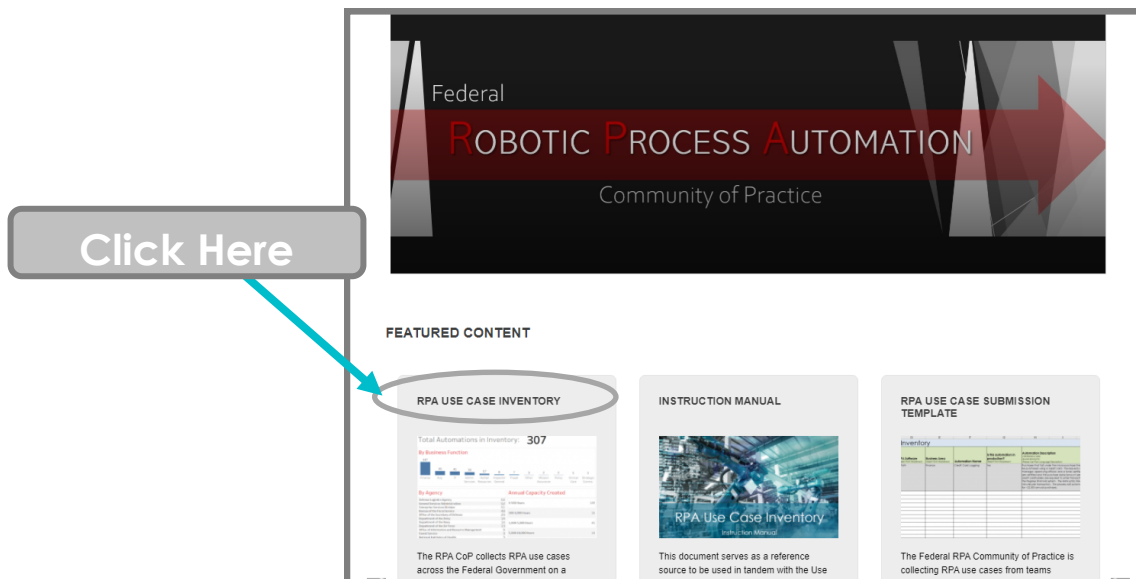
Federal
ROBOTIC PROCESS AUTOMATION
Community of Practice

Click Here

FEATURED CONTENT

RPA USE CASE INVENTORY

Total Automations in Inventory: 307
By Business Function
By Agency
Annual Capacity Created

The RPA CoP collects RPA use cases across the Federal Government on a

INSTRUCTION MANUAL

RPA Use Case Inventory
Instruction Manual

This document serves as a reference source to be used in tandem with the Use

RPA USE CASE SUBMISSION TEMPLATE

Inventory

The Federal RPA Community of Practice is collecting RPA use cases from teams